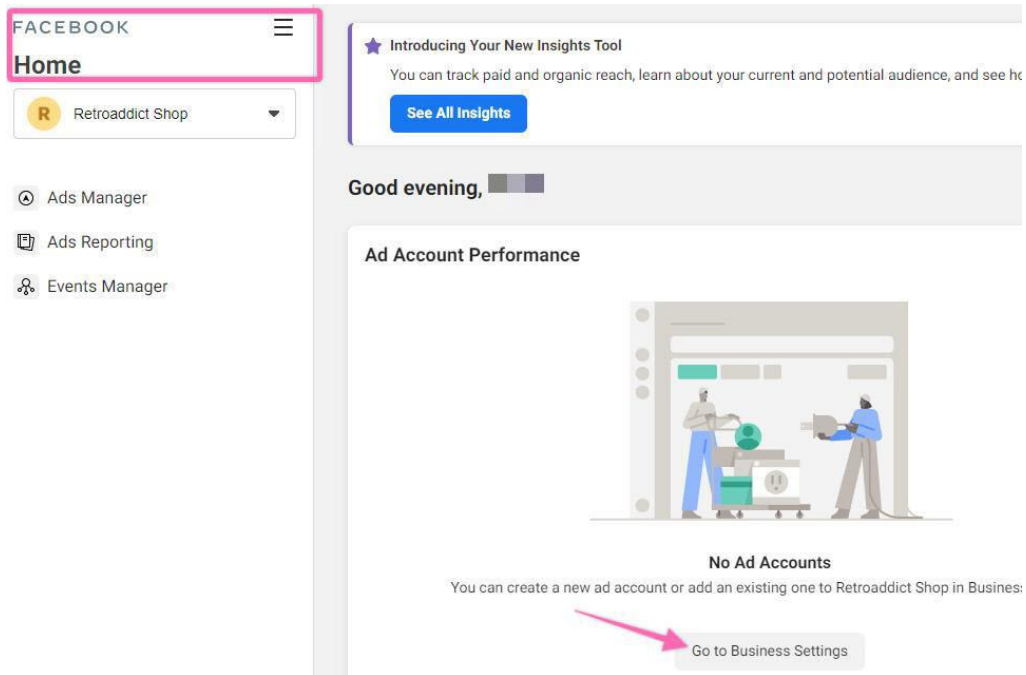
FACEBOOK
Home

R Retroaddict Shop

Ads Manager
Ads Reporting
Events Manager

Introducing Your New Insights Tool
You can track paid and organic reach, learn about your current and potential audience, and see ho

See All Insights

Good evening, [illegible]

Ad Account Performance

No Ad Accounts
You can create a new ad account or add an existing one to Retroaddict Shop in Business

Go to Business Settings